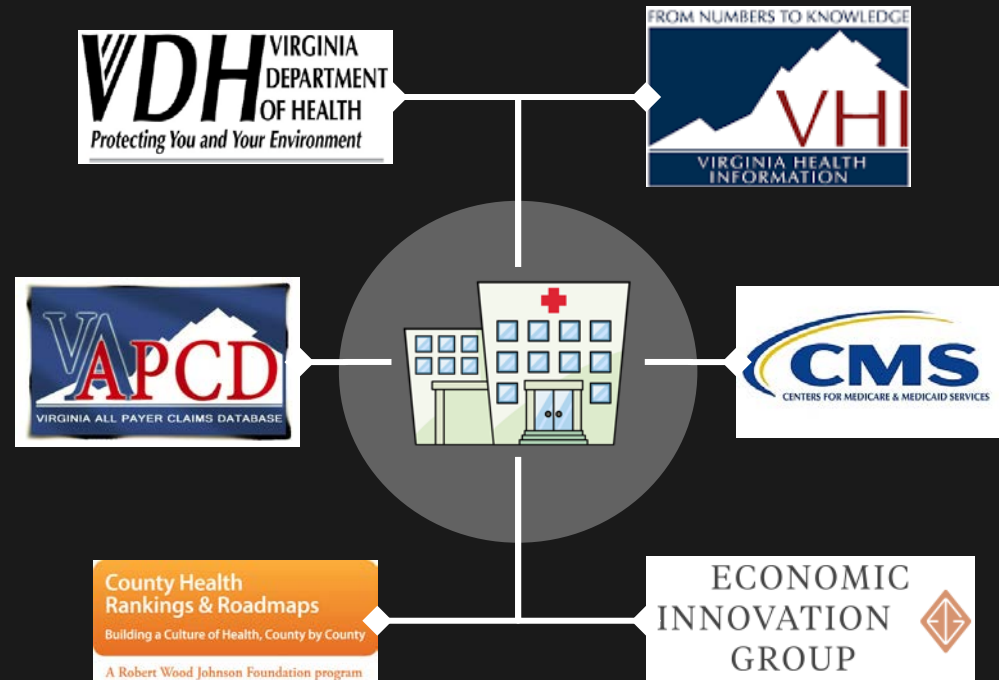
VDH VIRGINIA DEPARTMENT OF HEALTH
Protecting You and Your Environment

FROM NUMBERS TO KNOWLEDGE
VHI
VIRGINIA HEALTH INFORMATION

VA APCD
VIRGINIA ALL PAYER CLAIMS DATABASE

CMS
CENTERS FOR MEDICARE & MEDICAID SERVICES

County Health Rankings & Roadmaps
Building a Culture of Health, County by County
A Robert Wood Johnson Foundation program

ECONOMIC INNOVATION GROUP